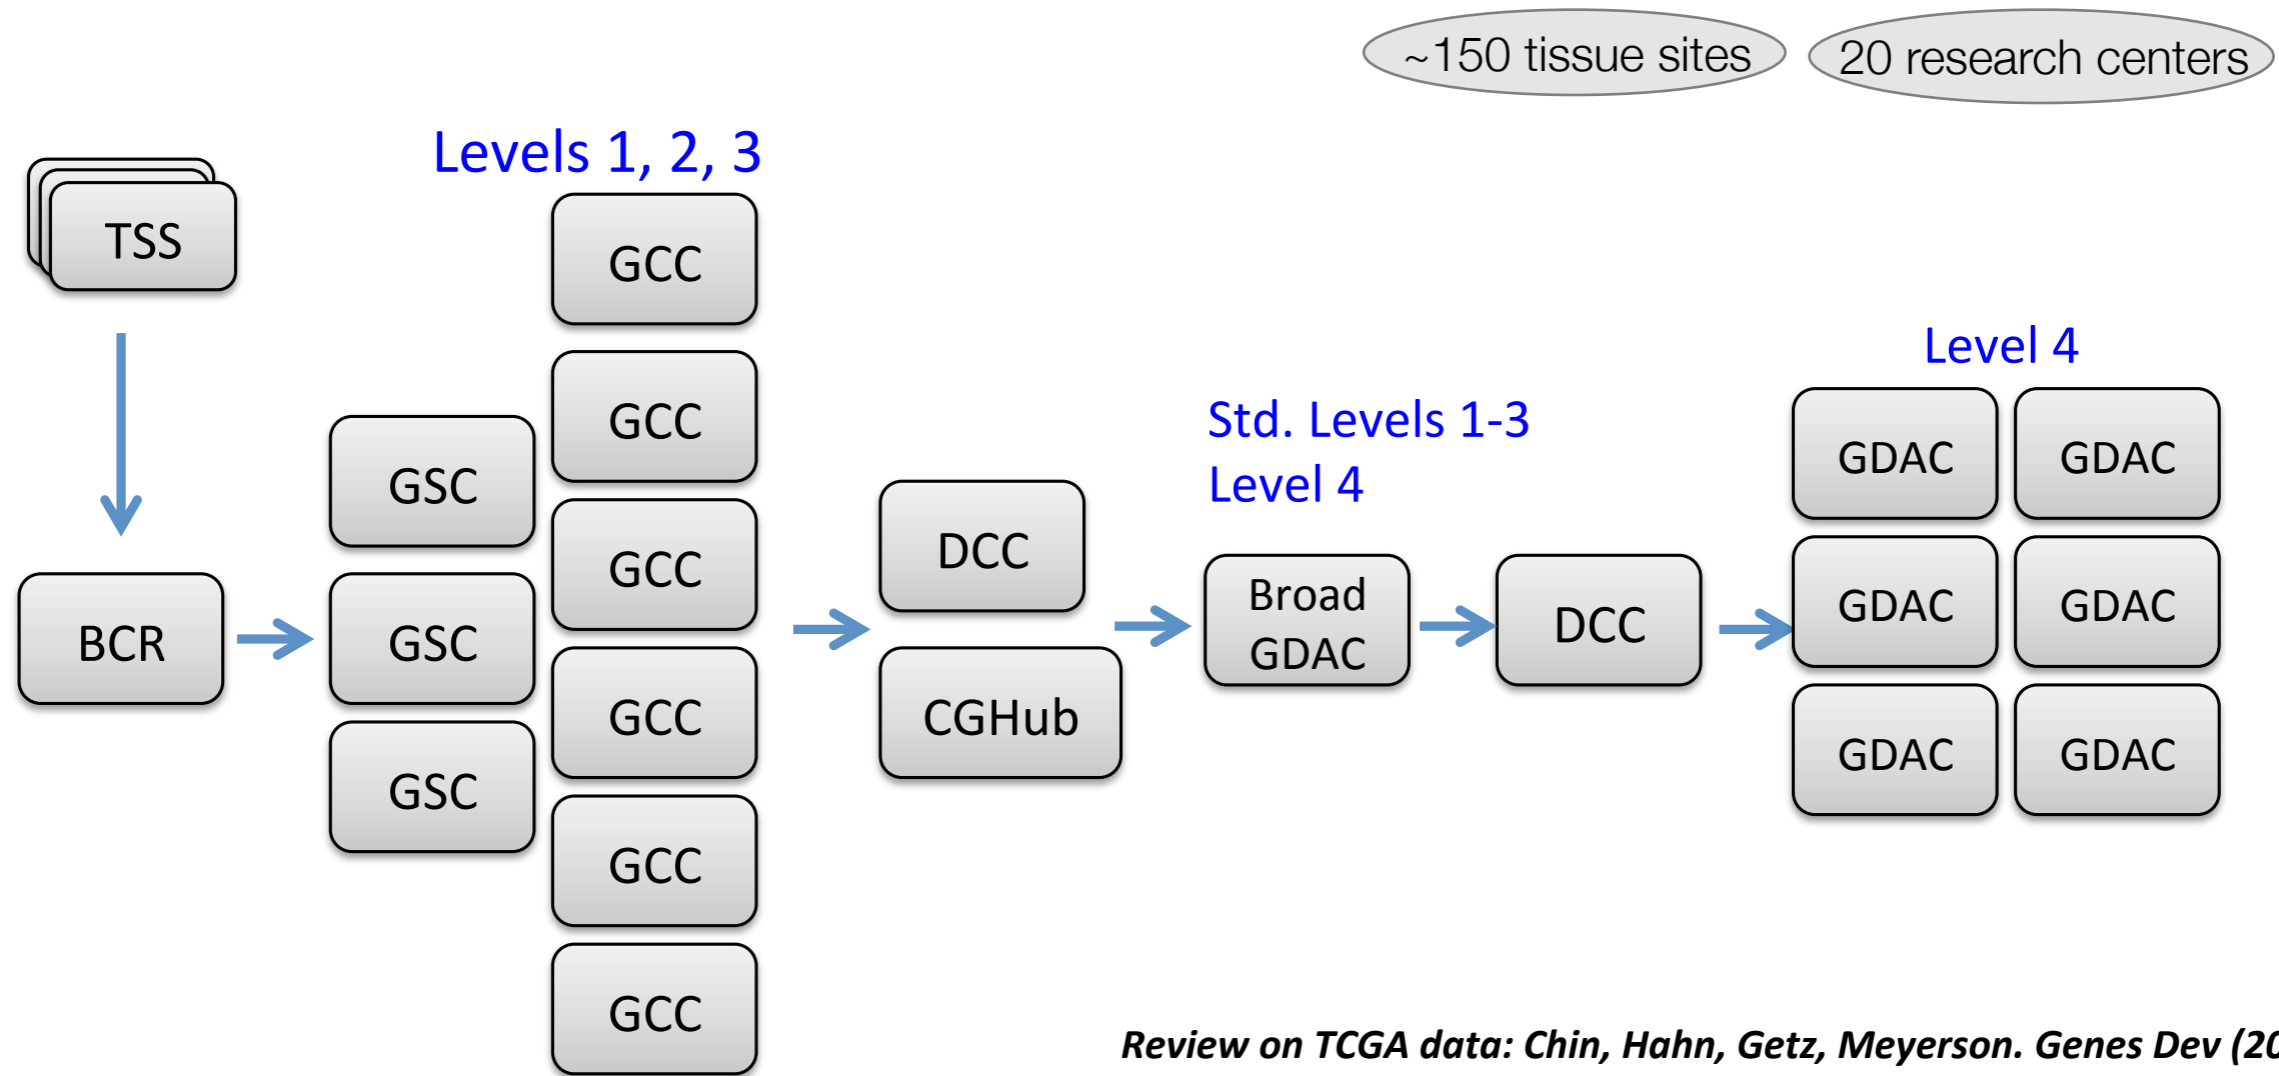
~150 tissue sites

20 research centers

Levels 1, 2, 3

TSS

GCC

GCC

GCC

GCC

GCC

GCC

GSC

GSC

GSC

BCR

DCC

CGHub

Std. Levels 1-3
Level 4

Broad GDAC

DCC

Level 4

GDAC

GDAC

GDAC

GDAC

GDAC

GDAC

Review on TCGA data: Chin, Hahn, Getz, Meyerson. Genes Dev (2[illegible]